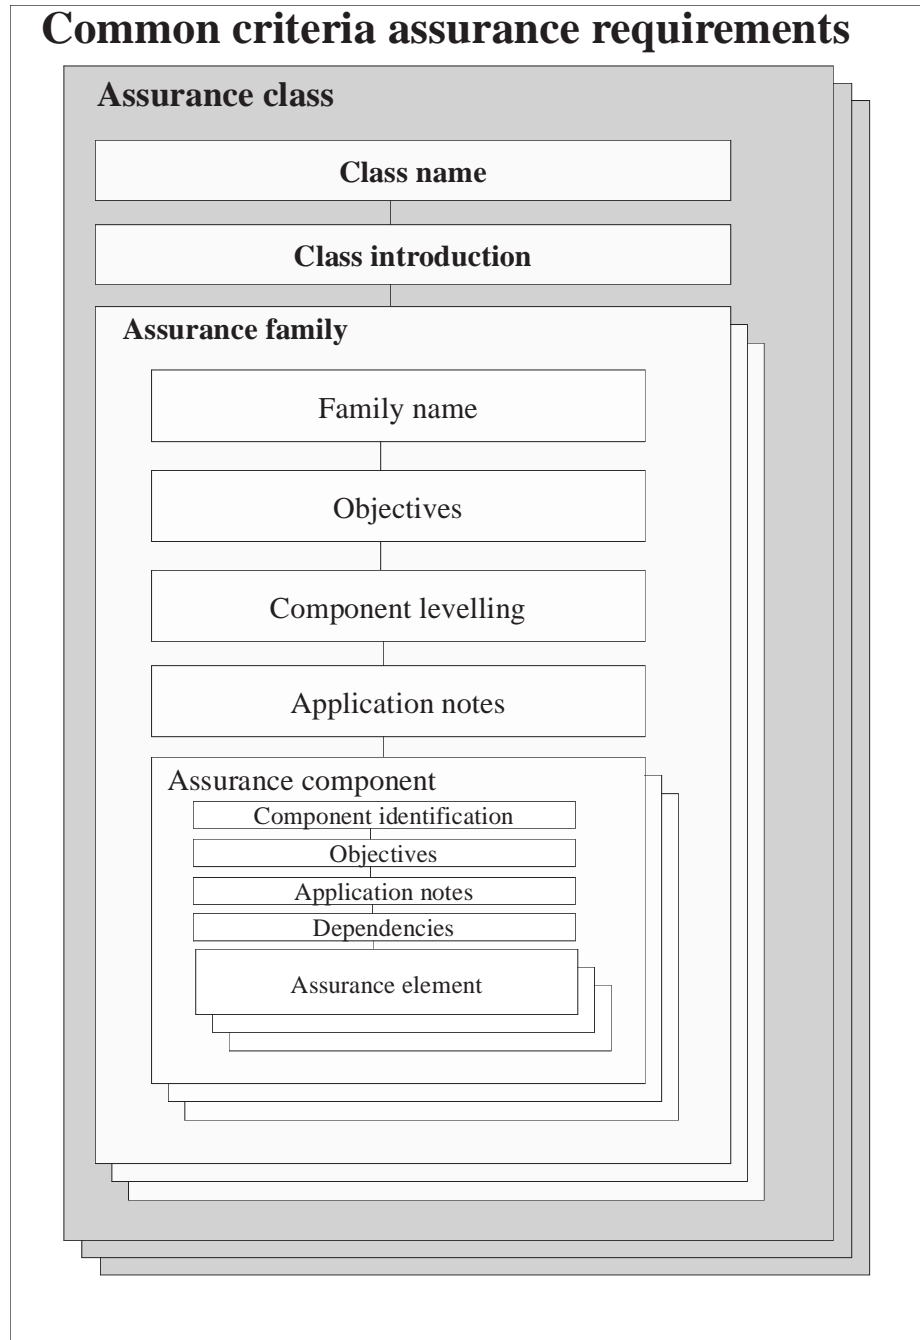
Common criteria assurance requirements

Assurance class

Class name

Class introduction

Assurance family

Family name

Objectives

Component levelling

Application notes

Assurance component

Component identification

Objectives

Application notes

Dependencies

Assurance element